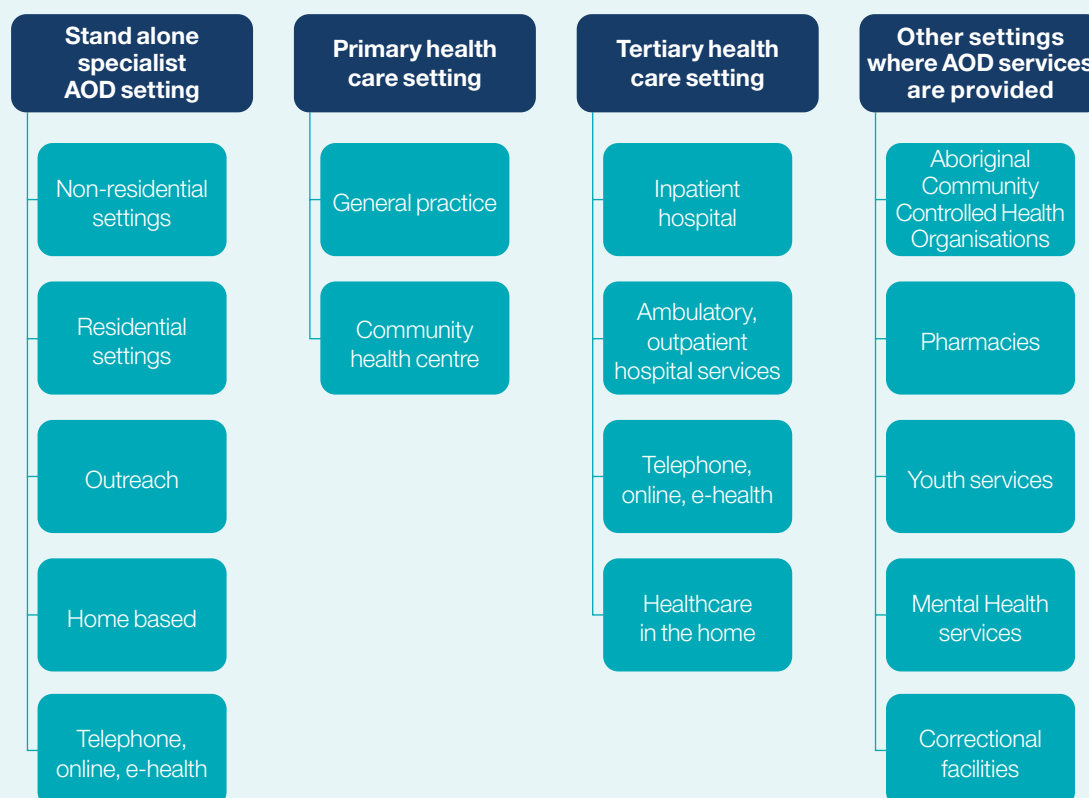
Stand alone specialist AOD setting

Non-residential settings

Residential settings

Outreach

Home based

Telephone, online, e-health

Primary health care setting

General practice

Community health centre

Tertiary health care setting

Inpatient hospital

Ambulatory, outpatient hospital services

Telephone, online, e-health

Healthcare in the home

Other settings where AOD services are provided

Aboriginal Community Controlled Health Organisations

Pharmacies

Youth services

Mental Health services

Correctional facilities